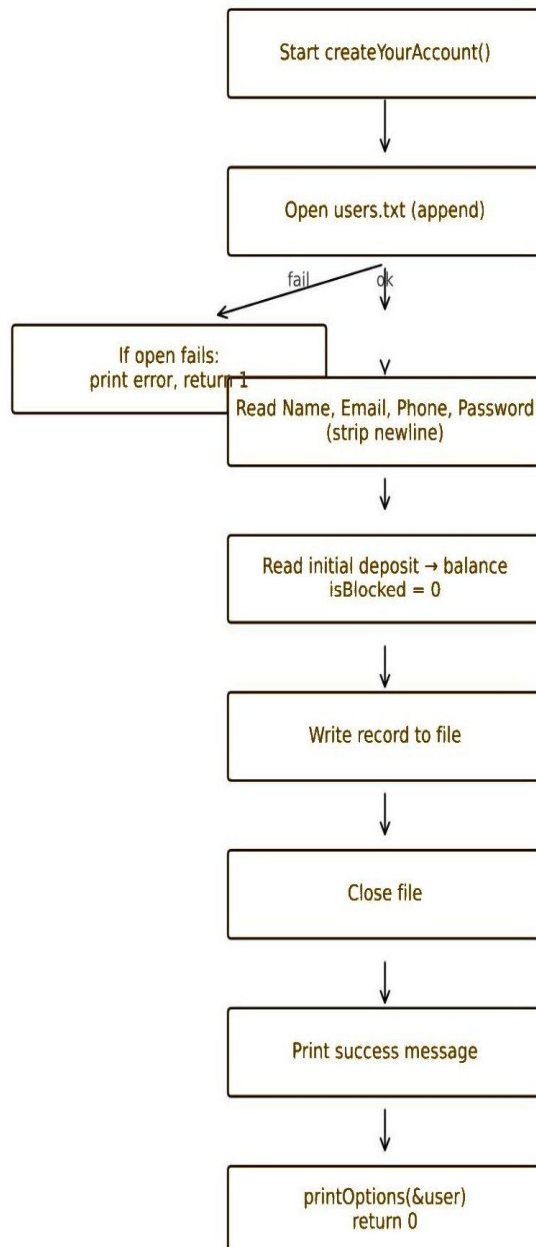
Start createYourAccount()

Open users.txt (append)

fail

ok

If open fails:
print error, return 1

Read Name, Email, Phone, Password
(strip newline)

Read initial deposit → balance
isBlocked = 0

Write record to file

Close file

Print success message

printOptions(&user)
return 0